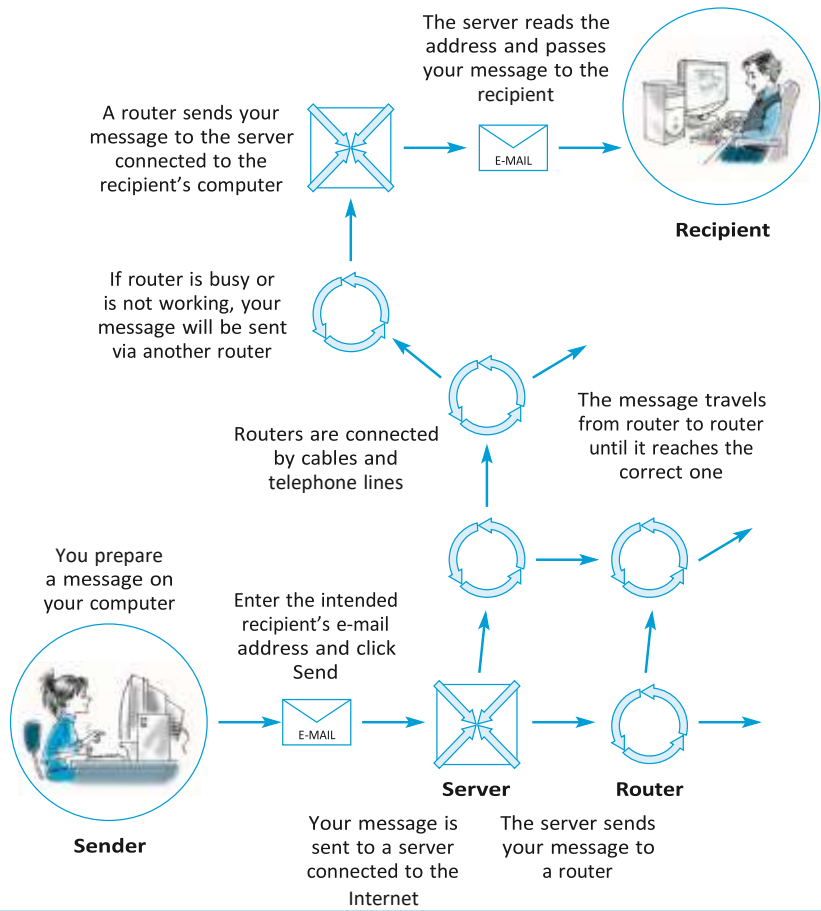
The server reads the address and passes your message to the recipient

A router sends your message to the server connected to the recipient's computer

E-MAIL

Recipient

If router is busy or is not working, your message will be sent via another router

The message travels from router to router until it reaches the correct one

Routers are connected by cables and telephone lines

You prepare a message on your computer

Enter the intended recipient's e-mail address and click Send

E-MAIL

Server

Router

Sender

Your message is sent to a server connected to the Internet

The server sends your message to a router